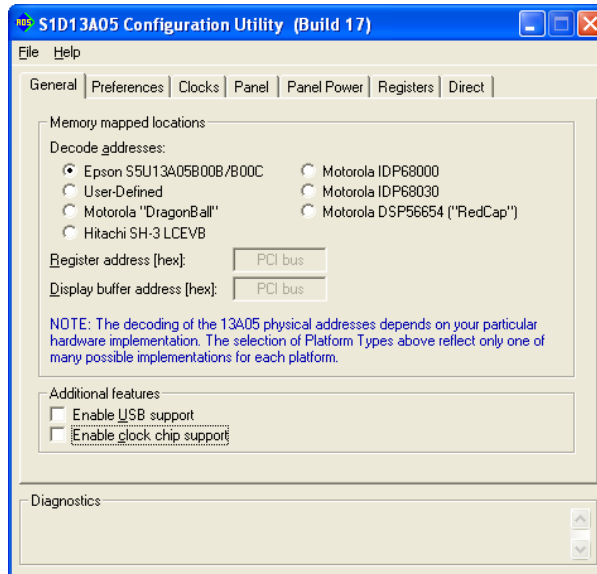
S1D13A05 Configuration Utility (Build 17)

File Help

General | Preferences | Clocks | Panel | Panel Power | Registers | Direct

Memory mapped locations

Decode addresses:

Epson S5U13A05B00B/B00C
User-Defined
Motorola "DragonBall"
Hitachi SH-3 LCEVB

Motorola IDP68000
Motorola IDP68030
Motorola DSP56654 ("RedCap")

Register address [hex]: PCI bus

Display buffer address [hex]: PCI bus

NOTE: The decoding of the 13A05 physical addresses depends on your particular hardware implementation. The selection of Platform Types above reflect only one of many possible implementations for each platform.

Additional features

Enable USB support
Enable clock chip support

Diagnostics